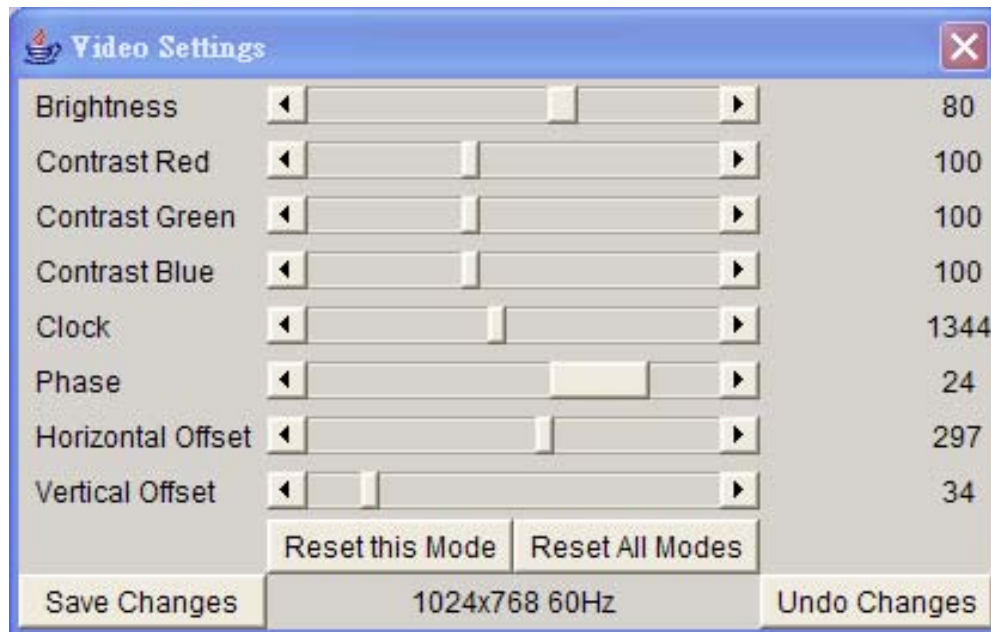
Video Settings

| | |
|---|---|
| Brightness | 80 |
| Contrast Red | 100 |
| Contrast Green | 100 |
| Contrast Blue | 100 |
| Clock | 1344 |
| Phase | 24 |
| Horizontal Offset | 297 |
| Vertical Offset | 34 |

Reset this Mode
Reset All Modes

Save Changes
1024x768 60Hz
Undo Changes